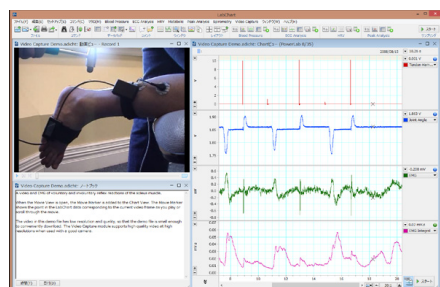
LabChart

Video Capture Demo.adicht

Video Capture Demo.adicht

A video and chart recording, illustrating video recording of the video module.

When the Movie View is open, the Movie Marker is linked to the Chart View. The Movie Marker shows the point in the LabChart data corresponding to the current video frame as you play or scroll through the movie.

The video in this demo file has low resolution and quality, so that the demo file is small enough to download. The Video Capture module supports high quality video at high resolutions when used with a good camera.